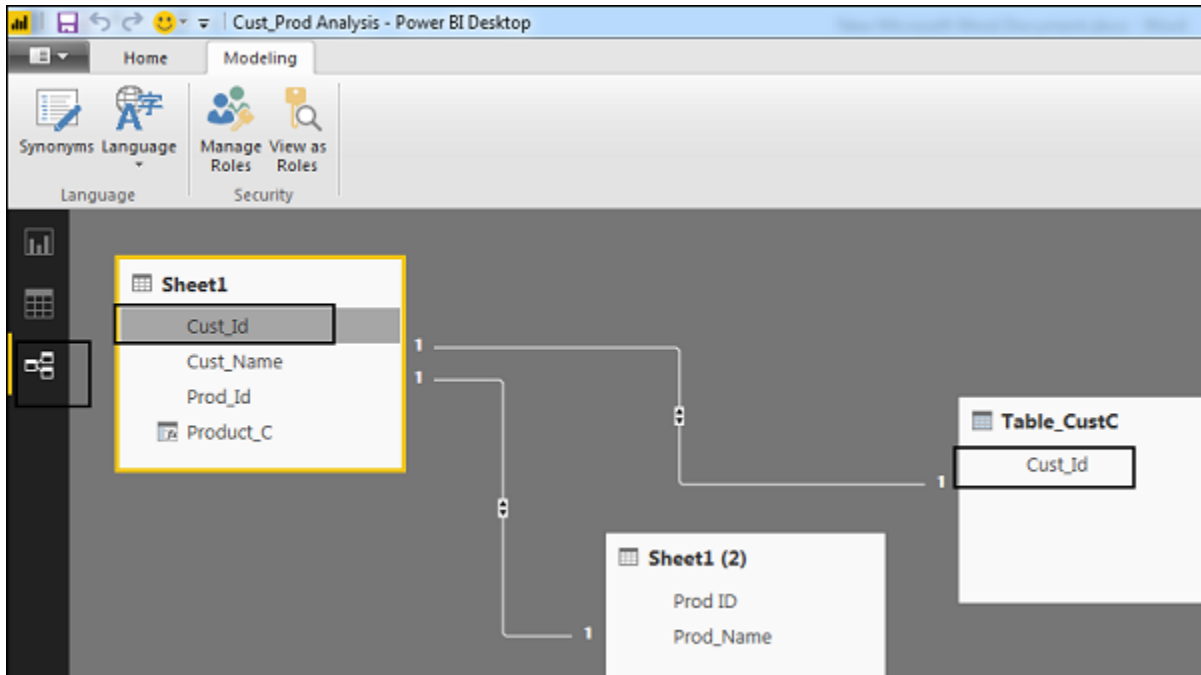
Cust_Prod Analysis - Power BI Desktop

Home
Modeling

Synonyms
Language
Language

Manage Roles
View as Roles
Security

Sheet1
Cust_Id
Cust_Name
Prod_Id
Product_C

1
1

Table_CustC
Cust_Id
1

Sheet1 (2)
Prod ID
Prod_Name
1